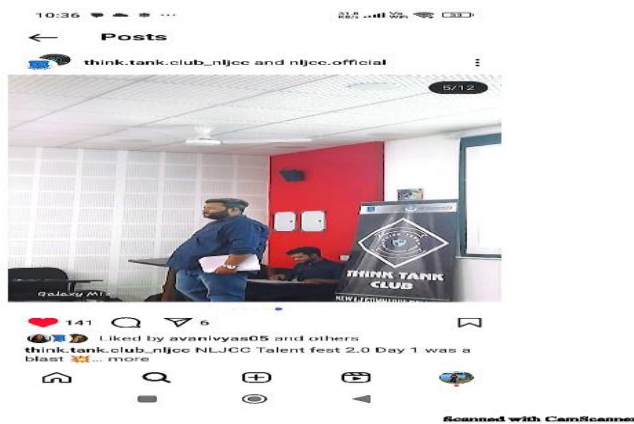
10:36

Posts

think.tank.club_nljcc and nljcc.official

5/12

THINK TANK CLUB

Galaxy M

141 6

Liked by avanivyas05 and others

think.tank.club_nljcc NLJCC Talent fest 2.0 Day 1 was a blast ... more

Scanned with CamScanner